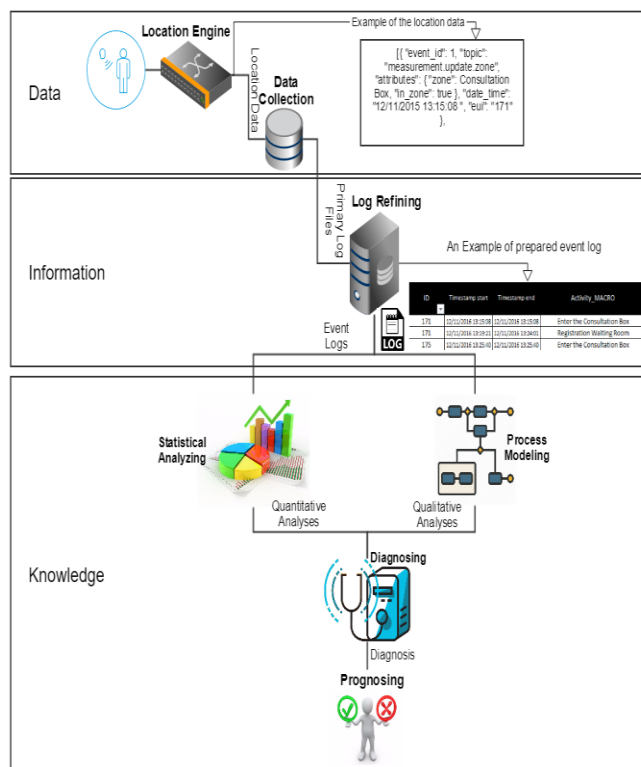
Data

Location Engine

Example of the location data

[{ "event_id": 1, "topic": "measurement.update.zone", "attributes": {"zone": Consultation Box, "in_zone": true }, "date_time": "12/11/2015 13:15:08 ", "eui": "171" },

Location Data

Data Collection

Information

Primary Log Files

Log Refining

An Example of prepared event log

| ID | Timestamp start | Timestamp end | Activity_MACRO |
|---|---|---|---|
| 171 | 12/11/2016 13:15:08 | 12/11/2016 13:15:08 | Enter the Consultation Box |
| 171 | 12/11/2016 13:19:11 | 12/11/2016 13:34:01 | Registration Waiting Room |
| 175 | 12/11/2016 13:25:40 | 12/11/2016 13:25:40 | Enter the Consultation Box |

Event Logs

LOG

Knowledge

Statistical Analyzing

Process Modeling

Quantitative Analyses

Qualitative Analyses

Diagnosing

Diagnosis

Prognosing